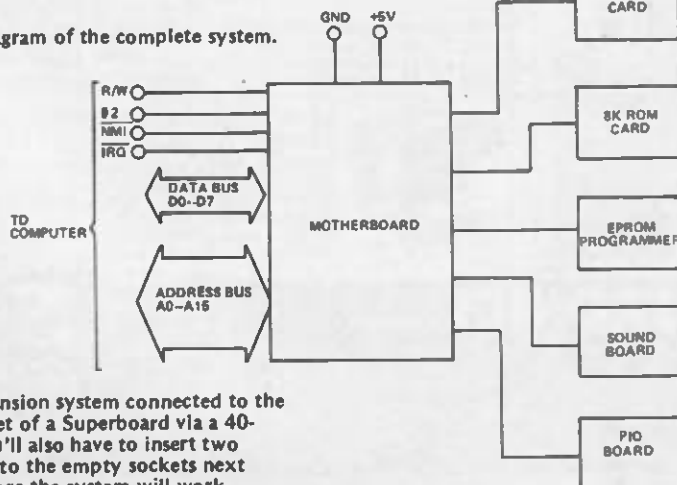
gram of the complete system.

GND +5V

CARD

R/W
ϕ2
$\overline{NMI}$
$\overline{IRQ}$

DATA BUS D0-D7

TO COMPUTER

ADDRESS BUS A0-A15

MOTHERBOARD

8K ROM CARD

EPROM PROGRAMMER

SOUND BOARD

PIO BOARD

nsion system connected to the et of a Superboard via a 40- 'll also have to insert two to the empty sockets next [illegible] the system will work